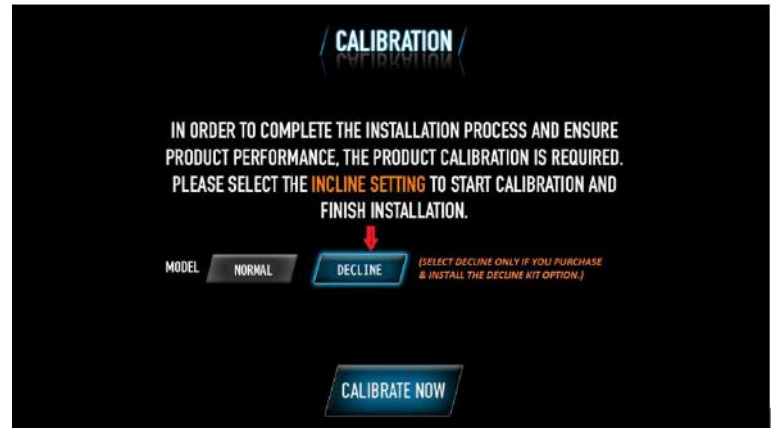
CALIBRATION

IN ORDER TO COMPLETE THE INSTALLATION PROCESS AND ENSURE PRODUCT PERFORMANCE, THE PRODUCT CALIBRATION IS REQUIRED. PLEASE SELECT THE INCLINE SETTING TO START CALIBRATION AND FINISH INSTALLATION.

MODEL NORMAL DECLINE (SELECT DECLINE ONLY IF YOU PURCHASE & INSTALL THE DECLINE KIT OPTION.)

CALIBRATE NOW